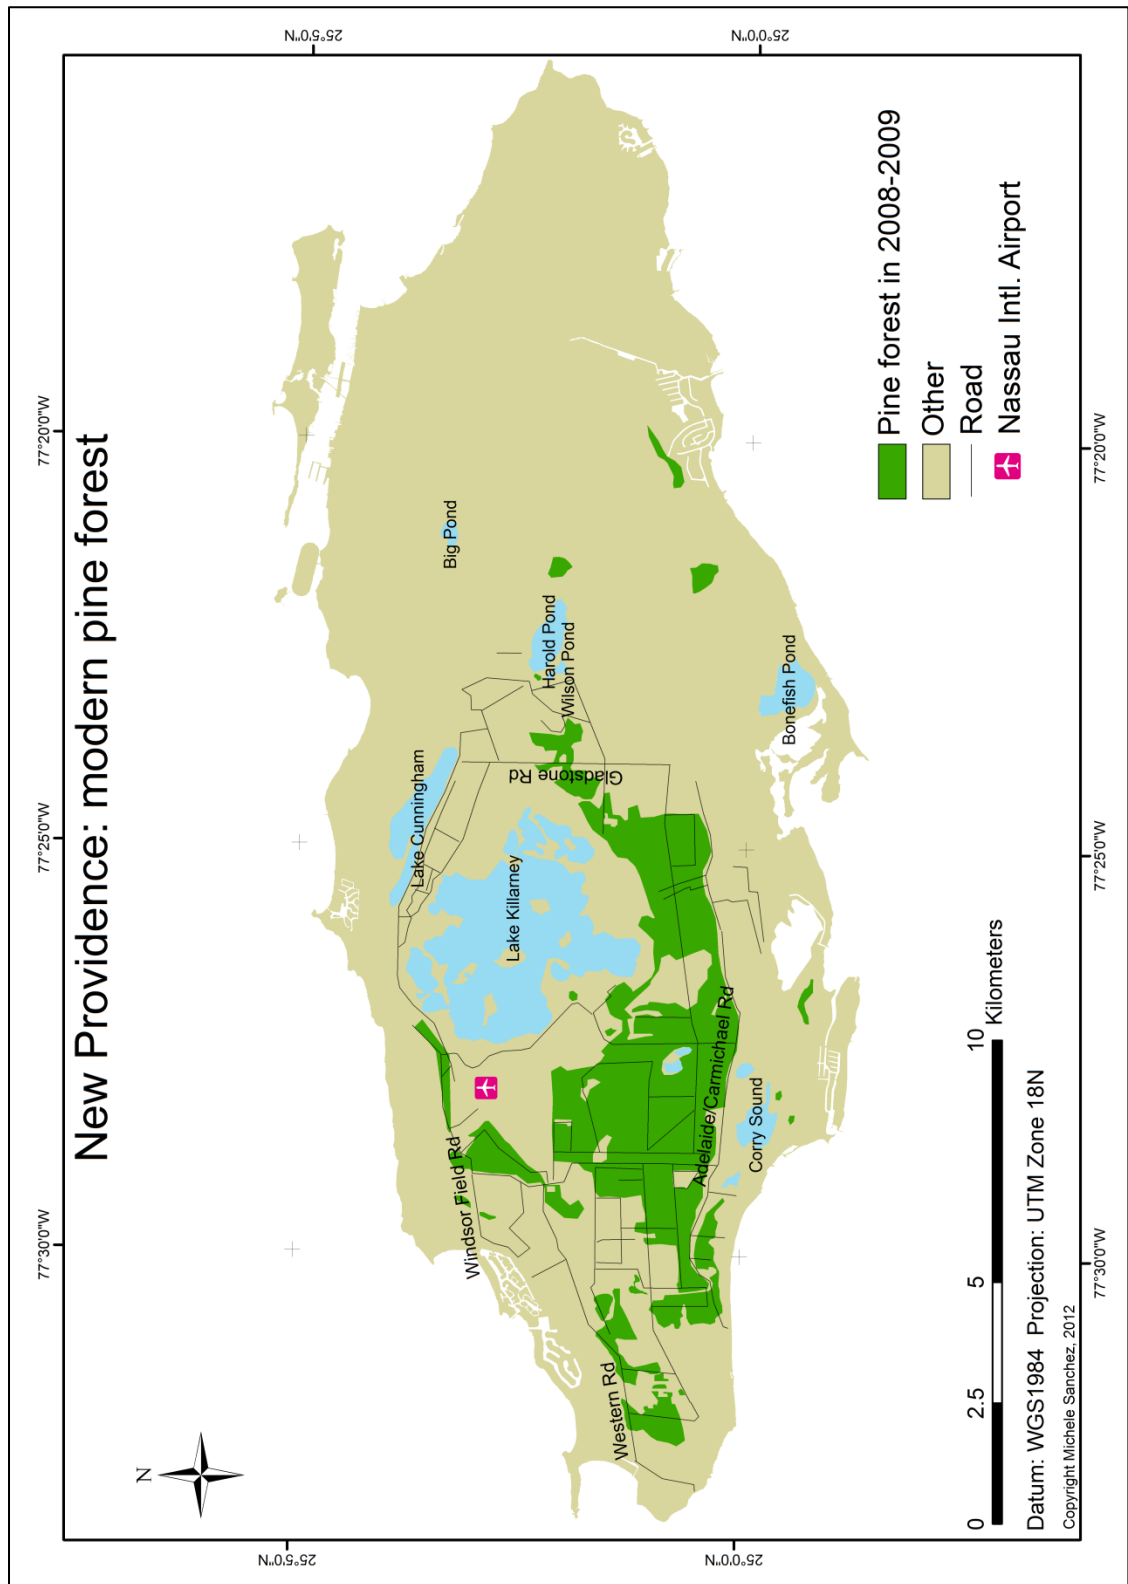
New Providence: modern pine forest

25°5'0"N
25°0'0"N
77°20'0"W
77°25'0"W
77°30'0"W

Pine forest in 2008-2009
Other
Road
Nassau Intl. Airport

Big Pond
Harold Pond
Wilson Pond
Bonefish Pond
Lake Cunningham
Gladstone Rd
Lake Killarney
Adelaide/Carmichael Rd
Corry Sound
Windsor Field Rd
Western Rd

N

0 2.5 5 10 Kilometers
Datum: WGS1984 Projection: UTM Zone 18N
Copyright Michele Sanchez, 2012